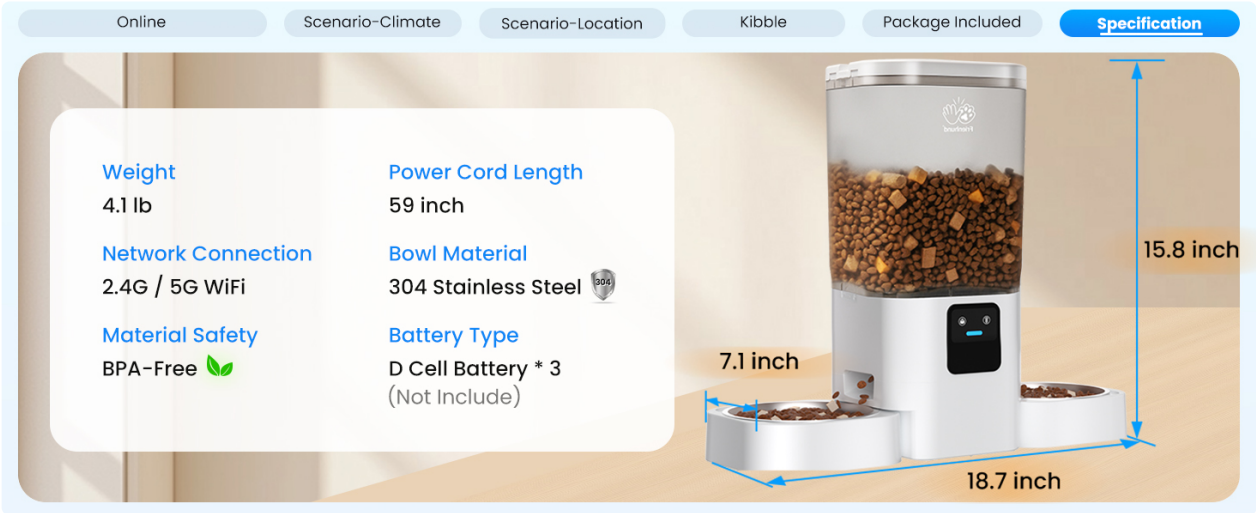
Online Scenario-Climate Scenario-Location Kibble Package Included Specification

Weight
4.1 lb

Power Cord Length
59 inch

Network Connection
2.4G / 5G WiFi

Bowl Material
304 Stainless Steel 304

Material Safety
BPA-Free

Battery Type
D Cell Battery * 3
(Not Include)

15.8 inch
7.1 inch
18.7 inch